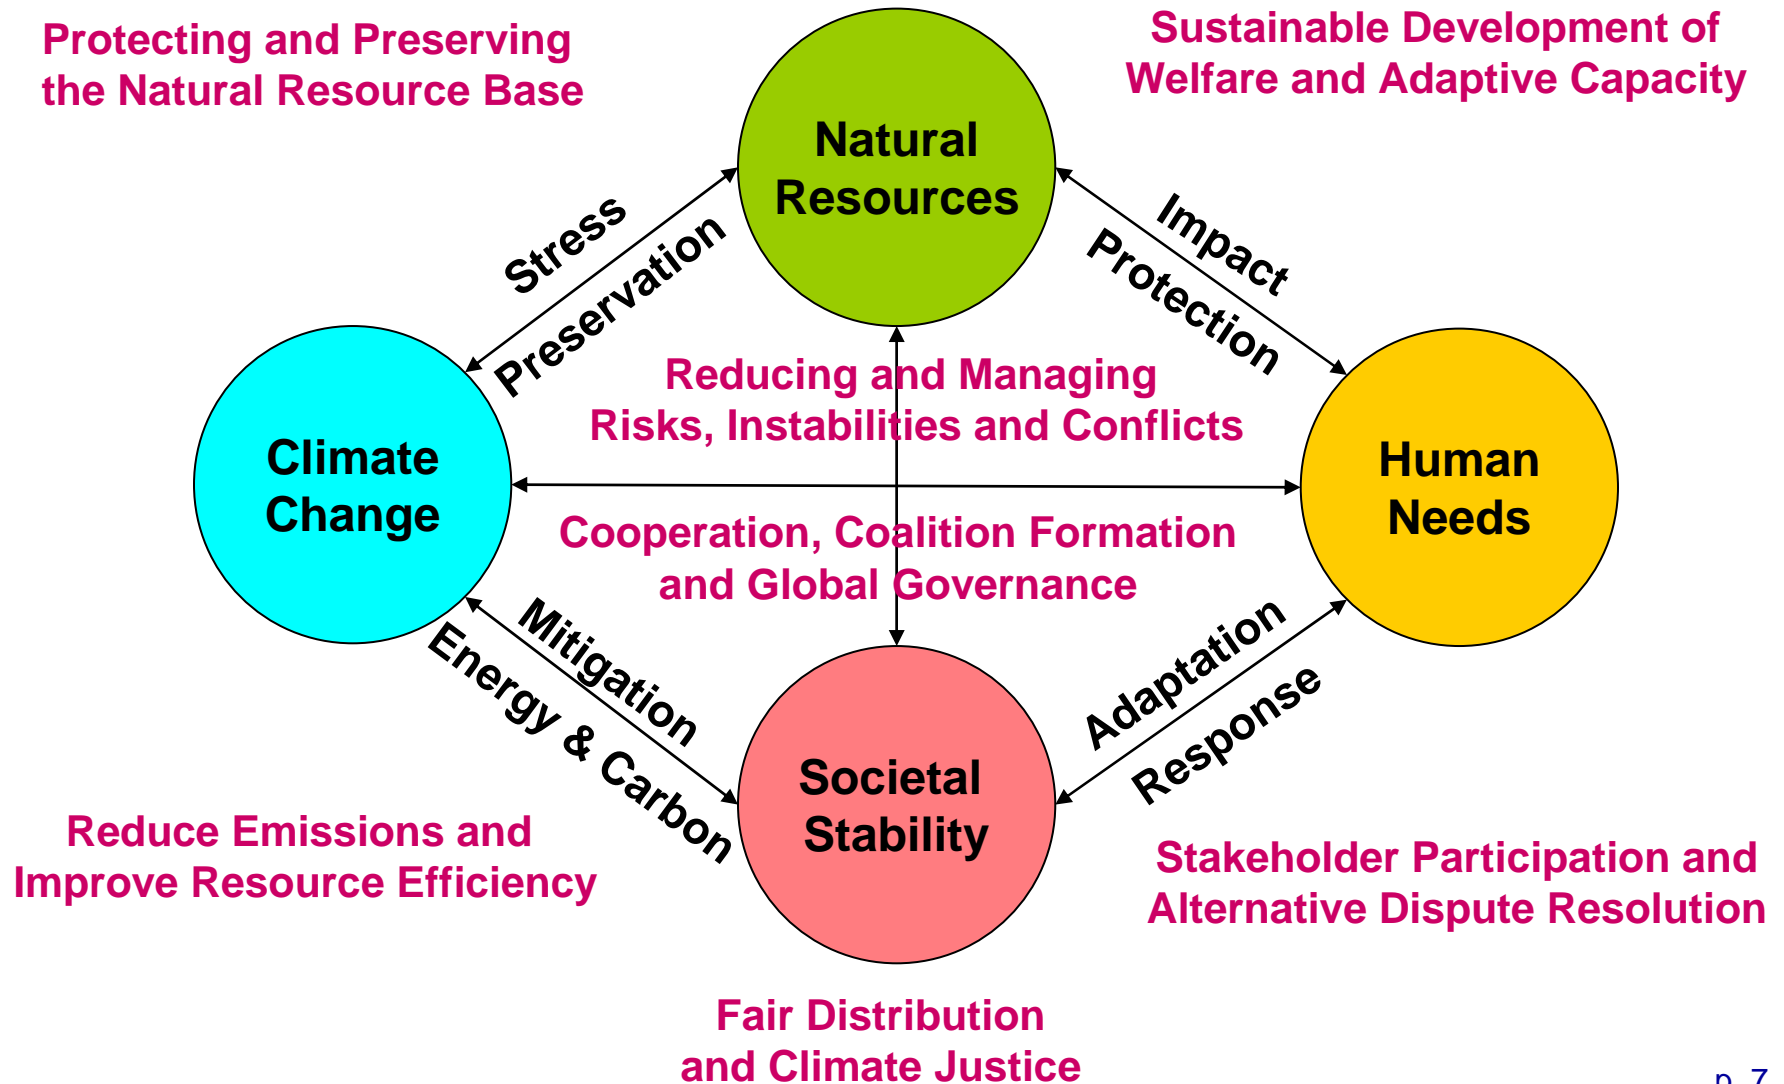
Protecting and Preserving the Natural Resource Base

Natural Resources

Sustainable Development of Welfare and Adaptive Capacity

Stress

Preservation

Impact

Protection

Reducing and Managing Risks, Instabilities and Conflicts

Climate Change

Human Needs

Cooperation, Coalition Formation and Global Governance

Mitigation

Energy & Carbon

Adaptation

Response

Societal Stability

Reduce Emissions and Improve Resource Efficiency

Stakeholder Participation and Alternative Dispute Resolution

Fair Distribution and Climate Justice

p. 7